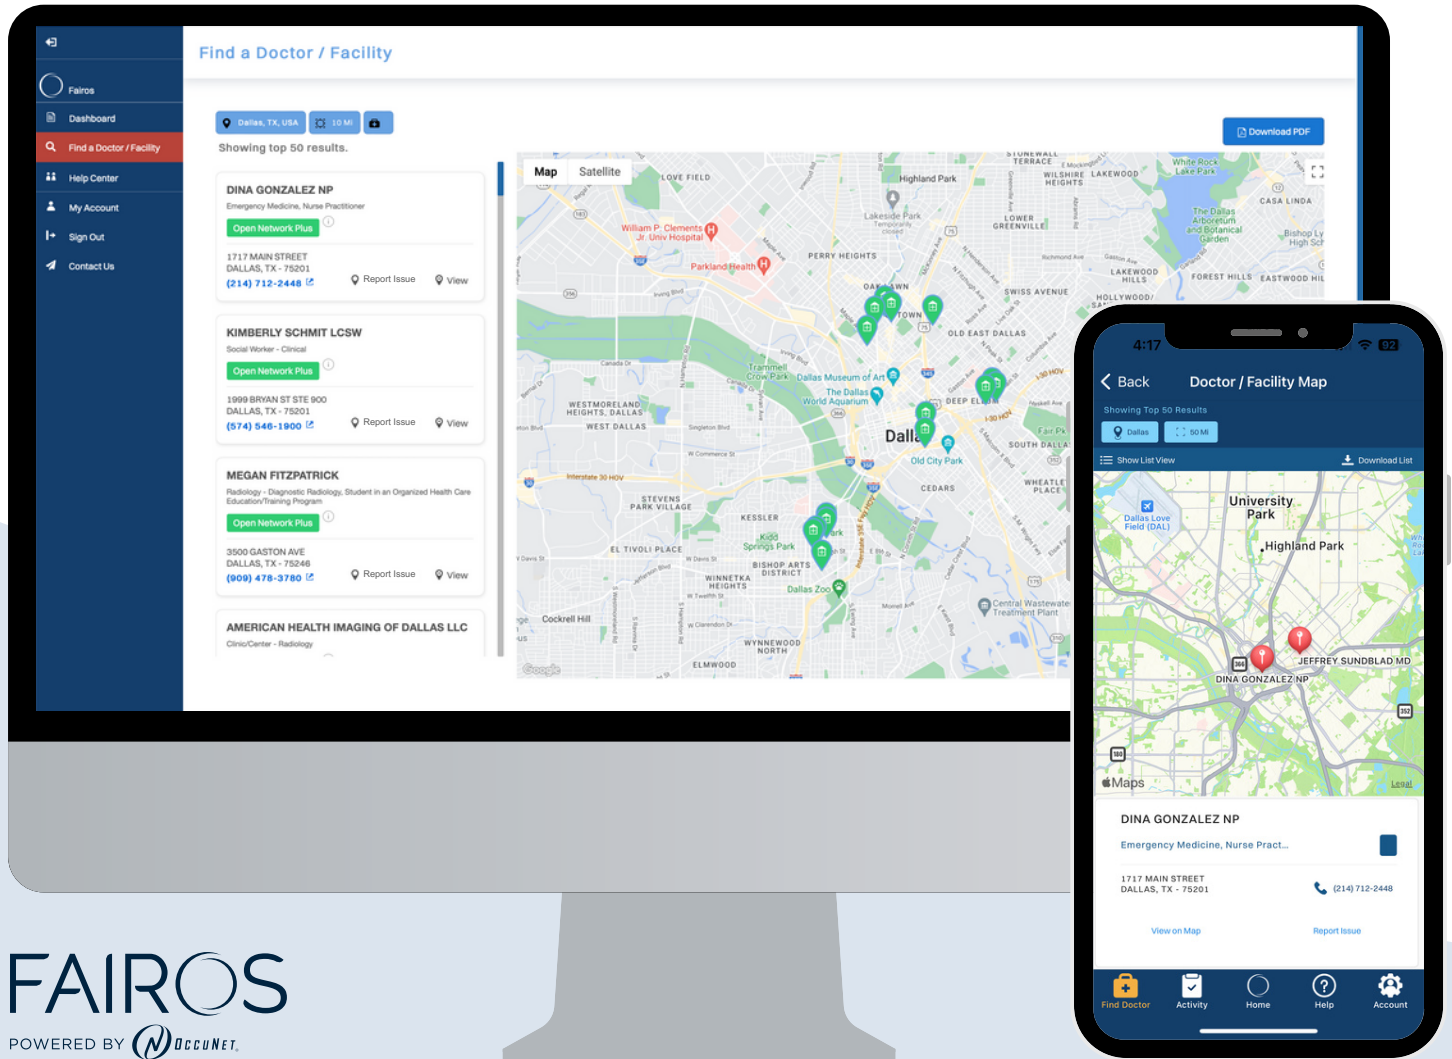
Fairos
Dashboard
Find a Doctor / Facility
Help Center
My Account
Sign Out
Contact Us

Find a Doctor / Facility

Dallas, TX, USA  10 MI

Download PDF

Showing top 50 results.

DINA GONZALEZ NP
Emergency Medicine, Nurse Practitioner
Open Network Plus
1717 MAIN STREET
DALLAS, TX - 75201
(214) 712-2448
Report Issue  View

KIMBERLY SCHMIT LCSW
Social Worker - Clinical
Open Network Plus
1999 BRYAN ST STE 900
DALLAS, TX - 75201
(574) 546-1900
Report Issue  View

MEGAN FITZPATRICK
Radiology - Diagnostic Radiology, Student in an Organized Health Care Education/Training Program
Open Network Plus
3500 GASTON AVE
DALLAS, TX - 75246
(909) 478-3780
Report Issue  View

AMERICAN HEALTH IMAGING OF DALLAS LLC
Clinic/Center - Radiology

Map  Satellite

LOVE FIELD  Highland Park  Lakeside Park  William P. Clements Jr. Univ Hospital  Parkland Health  PERRY HEIGHTS  LOWER GREENVILLE  WILSHIRE HEIGHTS  LAKEWOOD  White Rock Lake Park  CASA LINDA  The Dallas Arboretum and Botanical Garden  FOREST HILLS  EASTWOOD HILLS  SWISS AVENUE  HOLLYWOOD  OLD EAST DALLAS  Trammell Crow Park  Dallas Museum of Art  The Dallas World Aquarium  WESTMORELAND HEIGHTS, DALLAS  WEST DALLAS  DEEP ELLUM  Dallas  Old City Park  SOUTH DALLAS  Fair Pk  CEDARS  WHEATLEY PLACE  STEVENS PARK VILLAGE  KESSLER  Kidd Springs Park  EL TIVOLI PLACE  BISHOP ARTS DISTRICT  WINNETKA HEIGHTS  Dallas Zoo  Central Wastewater Treatment Plant  Cockrell Hill  WYNNEWOOD NORTH  ELMWOOD  Google

4:17  92
Back  Doctor / Facility Map
Showing Top 50 Results
Dallas  50 MI
Show List View  Download List
University Park  Dallas Love Field (DAL)  Highland Park  JEFFREY SUNDBLAD MD  DINA GONZALEZ NP  Maps  Legal

DINA GONZALEZ NP
Emergency Medicine, Nurse Pract...
1717 MAIN STREET
DALLAS, TX - 75201
(214) 712-2448
View on Map  Report Issue

Find Doctor  Activity  Home  Help  Account

FAIROS
POWERED BY OCCUNET.